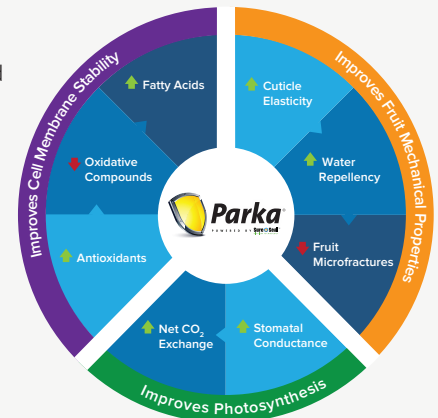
Improves Cell Membrane Stability

Fatty Acids

Oxidative Compounds

Antioxidants

Improves Fruit Mechanical Properties

Cuticle Elasticity

Water Repellency

Fruit Microfractures

Improves Photosynthesis

Net $CO_2$ Exchange

Stomatal Conductance

Parka
POWERED BY Cera Seal